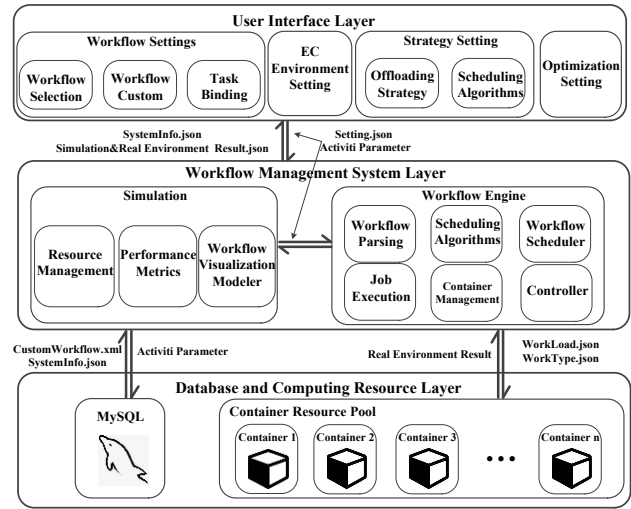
User Interface Layer

Workflow Settings

Workflow Selection

Workflow Custom

Task Binding

EC Environment Setting

Strategy Setting

Offloading Strategy

Scheduling Algorithms

Optimization Setting

SystemInfo.json
Simulation&Real Environment Result.json

Setting.json
Activiti Parameter

Workflow Management System Layer

Simulation

Resource Management

Performance Metrics

Workflow Visualization Modeler

Workflow Engine

Workflow Parsing

Scheduling Algorithms

Workflow Scheduler

Job Execution

Container Management

Controller

CustomWorkflow.xml
SystemInfo.json

Activiti Parameter

Real Environment Result

WorkLoad.json
WorkType.json

Database and Computing Resource Layer

MySQL

Container Resource Pool

Container 1

Container 2

Container 3

...

Container n